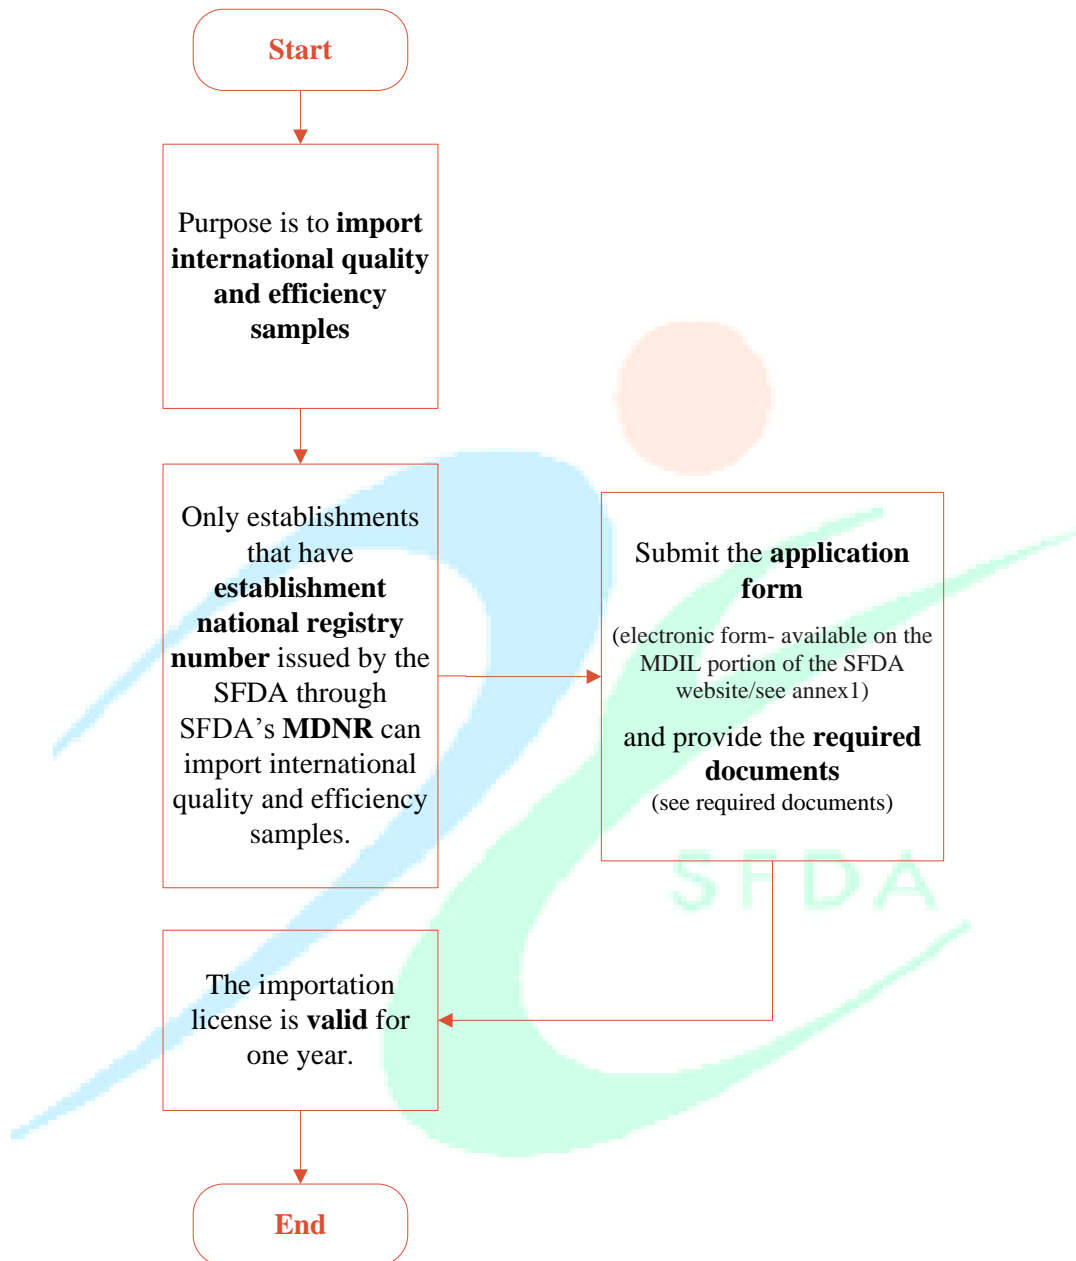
Start

Purpose is to **import international quality and efficiency samples**

Only establishments that have **establishment national registry number** issued by the SFDA through SFDA's **MDNR** can import international quality and efficiency samples.

Submit the **application form**

(electronic form- available on the MDIL portion of the SFDA website/see annex1)

and provide the **required documents**

(see required documents)

SFDA

The importation license is **valid** for one year.

End